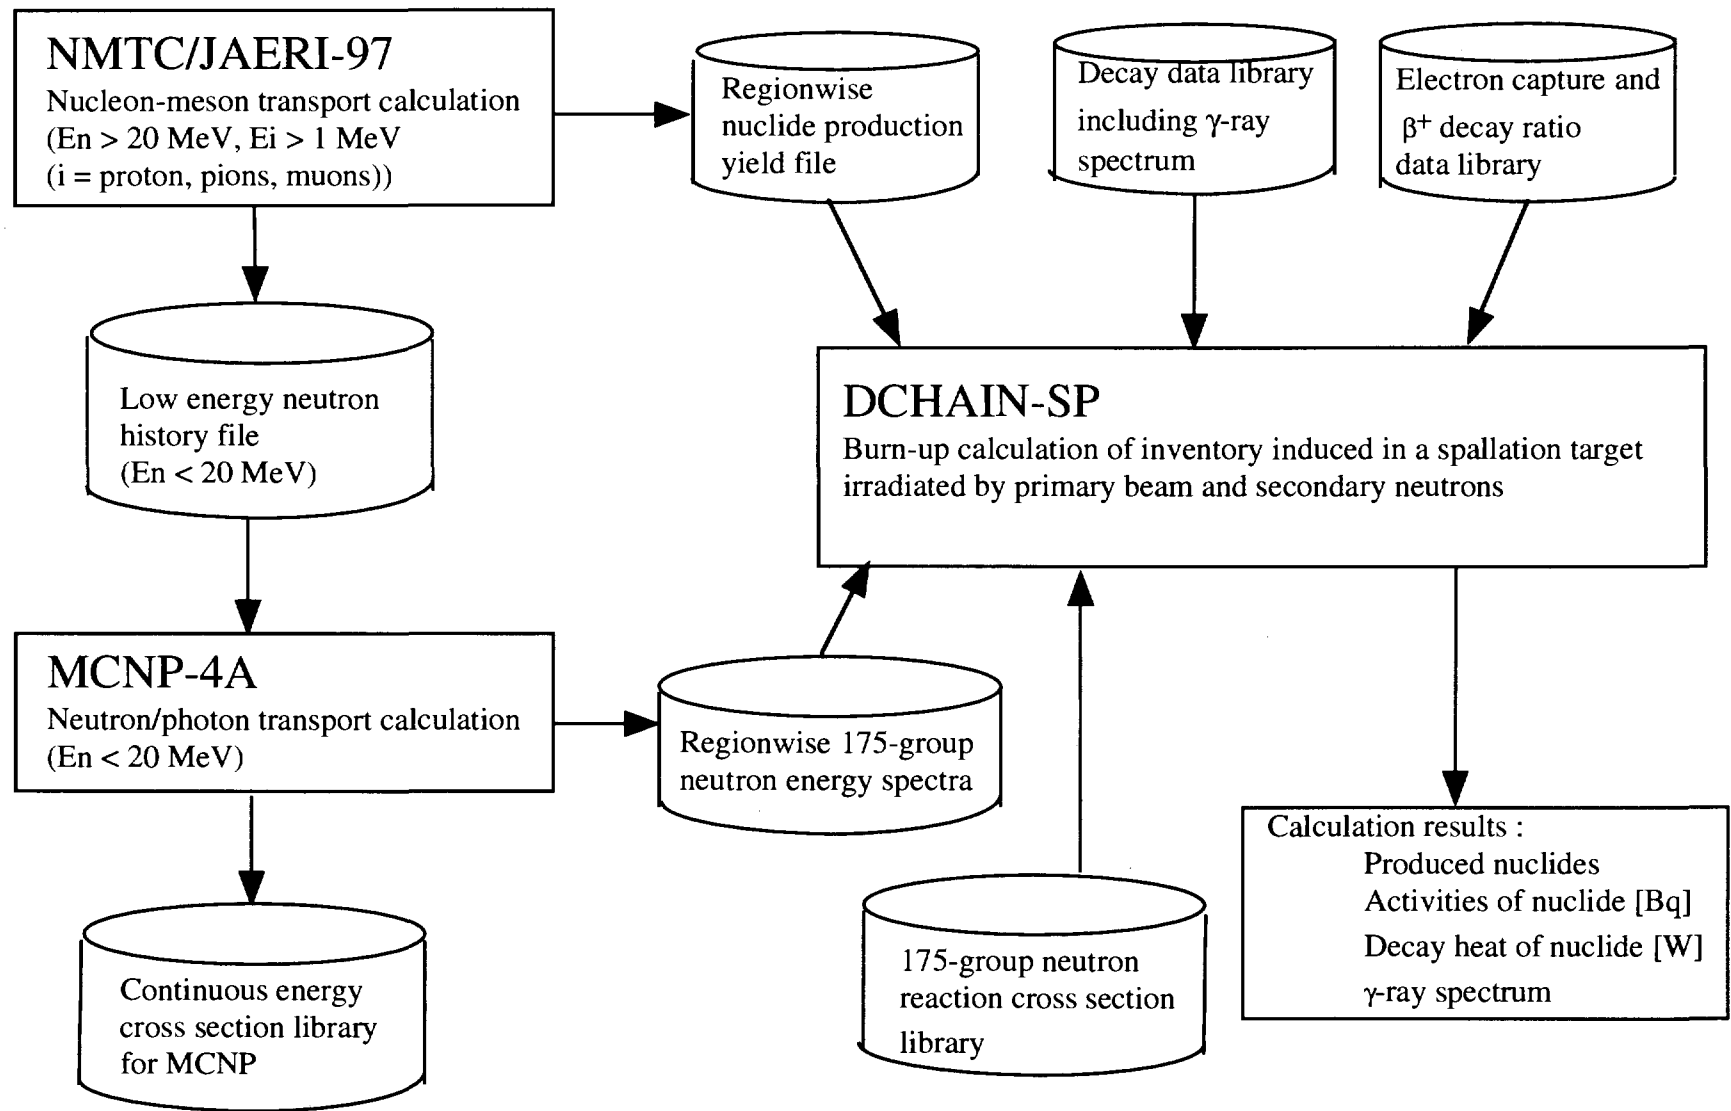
NMTC/JAERI-97
Nucleon-meson transport calculation
(En > 20 MeV, Ei > 1 MeV
(i = proton, pions, muons))

Regionwise
nuclide production
yield file

Decay data library
including $\gamma$-ray
spectrum

Electron capture and
$\beta^+$ decay ratio
data library

Low energy neutron
history file
(En < 20 MeV)

DCHAIN-SP
Burn-up calculation of inventory induced in a spallation target irradiated by primary beam and secondary neutrons

MCNP-4A
Neutron/photon transport calculation
(En < 20 MeV)

Regionwise 175-group
neutron energy spectra

Calculation results :
Produced nuclides
Activities of nuclide [Bq]
Decay heat of nuclide [W]
$\gamma$-ray spectrum

175-group neutron
reaction cross section
library

Continuous energy
cross section library
for MCNP